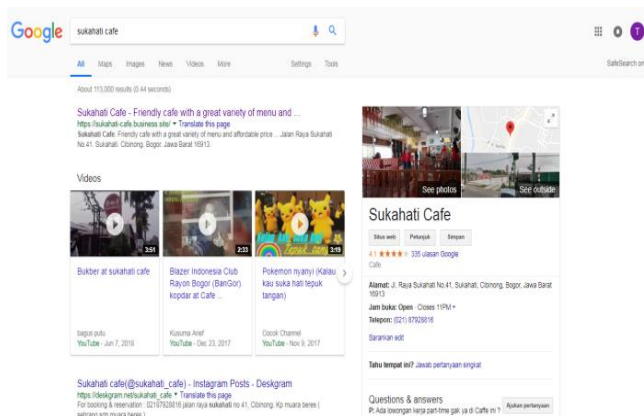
Google

sukahati cafe

All Maps Images News Videos More Settings Tools

SafeSearch on

T

About 113,000 results (0.44 seconds)

Sukahati Cafe - Friendly cafe with a great variety of menu and ...
https://sukahati-cafe.business.site/ ▾ Translate this page
Sukahati Cafe. Friendly cafe with a great variety of menu and affordable price ... Jalan Raya Sukahati No.41, Sukahati, Cibinong, Bogor, Jawa Barat 16913.

Videos

3:51
Bukber at sukahati cafe
bagus putu
YouTube - Jun 7, 2018

2:33
Blazer Indonesia Club Rayon Bogor (BanGor) kopdar at Cafe ...
Kusuma Arief
YouTube - Dec 23, 2017

3:19
Pokemon nyanyi (Kalau kau suka hati tepuk tangan)
Cocok Channel
YouTube - Nov 9, 2017

Sukahati Cafe(@sukahati_cafe) - Instagram Posts - Deskgram
https://deskgram.net/sukahati_cafe ▾ Translate this page
For booking & reservation : 02187928816 jalan raya sukahati no 41, Cibinong. Kp muara beres ( sebrang smp muara beres )

See photos
See outside

Sukahati Cafe
Situs web Petunjuk Simpan
4.1 ★★★★ 335 ulasan Google
Cafe

Alamat: Jl. Raya Sukahati No.41, Sukahati, Cibinong, Bogor, Jawa Barat 16913
Jam buka: Open · Closes 11PM ▾
Telepon: (021) 87928816

Sarankan edit

Tahu tempat ini? Jawab pertanyaan singkat

Questions & answers
Ajukan pertanyaan
P: Ada lowongan kerja part-time gak ya di Caffe ini ?